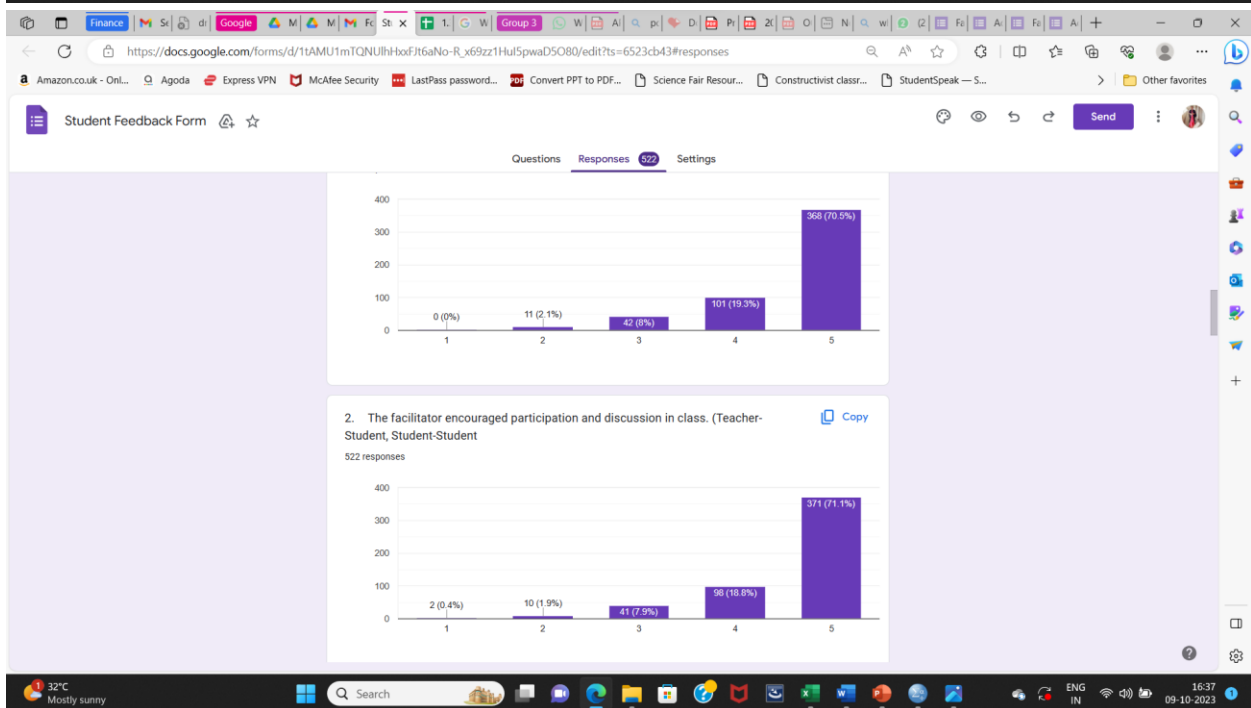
Finance | M Sc | di | Google | M | M | Fc | St × | 1. | W | Group 3 | W | A | pc | D | Pr | 2( | O | N | w | (2 | Fe | A | Fe | A | +

https://docs.google.com/forms/d/1tAMU1mTQNUlhHxFJt6aNo-R_x69zz1Hul5pwaD5O80/edit?ts=6523cb43#responses

Amazon.co.uk - Onl... | Agoda | Express VPN | McAfee Security | LastPass password... | Convert PPT to PDF... | Science Fair Resour... | Constructivist classr... | StudentSpeak — S... | Other favorites

Student Feedback Form

Send

Questions | Responses 522 | Settings

400
300
200
100
0

0 (0%) | 11 (2.1%) | 42 (8%) | 101 (19.3%) | 368 (70.5%)

1 | 2 | 3 | 4 | 5

2. The facilitator encouraged participation and discussion in class. (Teacher-Student, Student-Student

Copy

522 responses

400
300
200
100
0

2 (0.4%) | 10 (1.9%) | 41 (7.9%) | 98 (18.8%) | 371 (71.1%)

1 | 2 | 3 | 4 | 5

32°C
Mostly sunny

Search

ENG
IN

16:37
09-10-2023